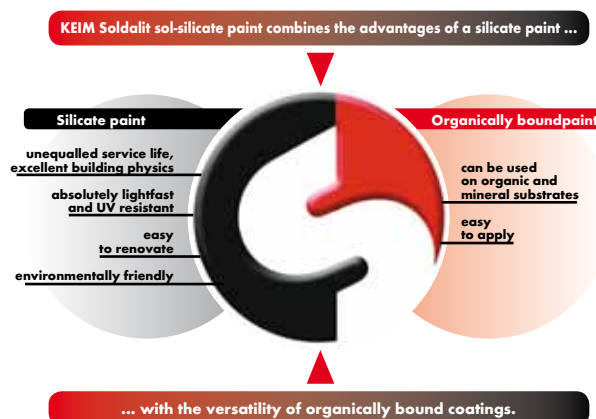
KEIM Soldalit sol-silicate paint combines the advantages of a silicate paint ...

Silicate paint

unequalled service life, excellent building physics

absolutely lightfast and UV resistant

easy to renovate

environmentally friendly

Organically boundpaint

can be used on organic and mineral substrates

easy to apply

... with the versatility of organically bound coatings.